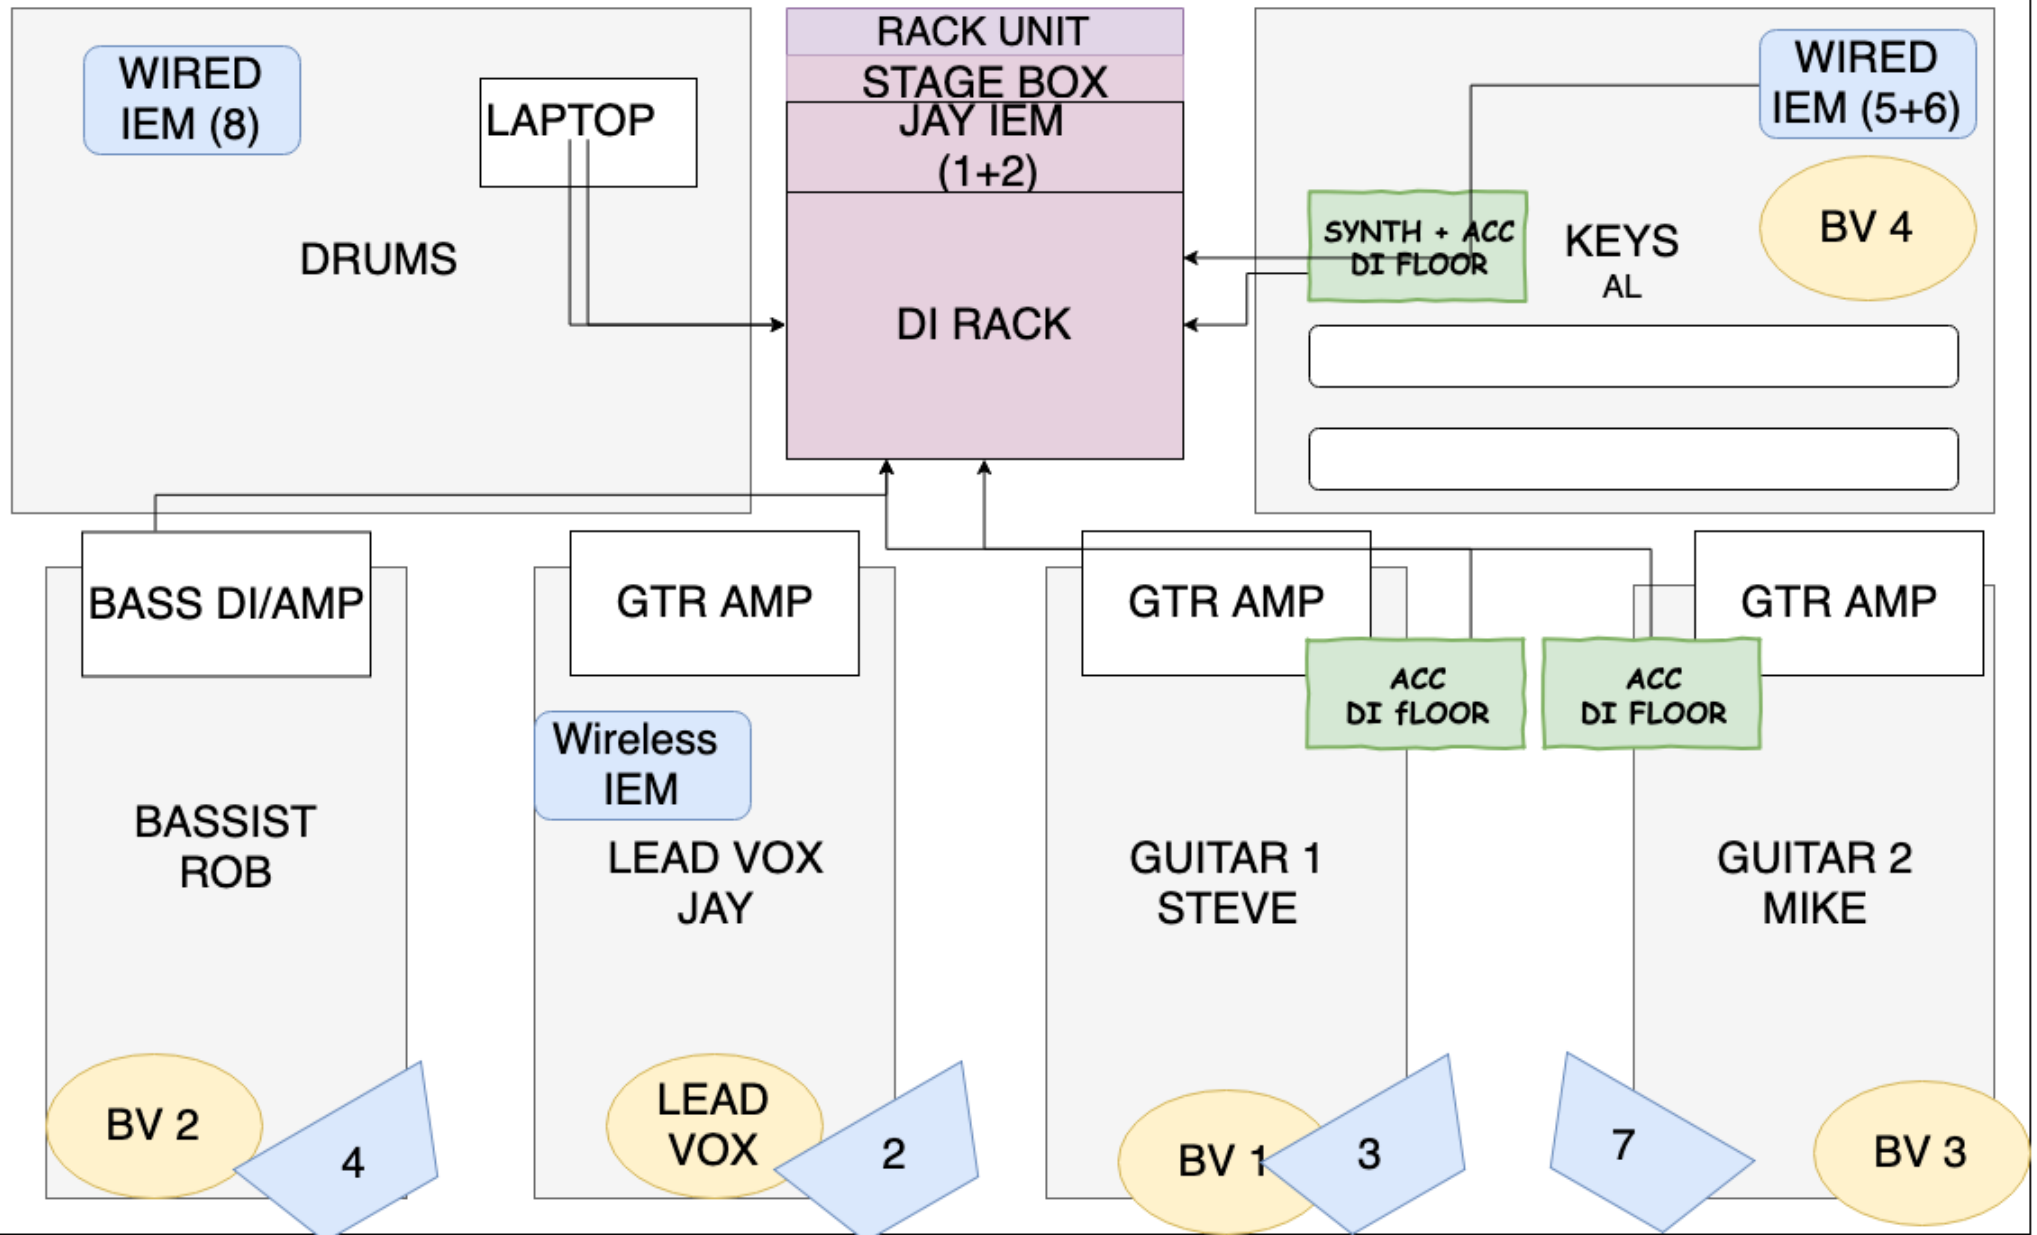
WIRED IEM (8)

LAPTOP

DRUMS

RACK UNIT

STAGE BOX

JAY IEM (1+2)

DI RACK

WIRED IEM (5+6)

SYNTH + ACC DI FLOOR

KEYS

AL

BV 4

BASS DI/AMP

GTR AMP

GTR AMP

GTR AMP

ACC DI FLOOR

ACC DI FLOOR

Wireless IEM

BASSIST ROB

LEAD VOX JAY

GUITAR 1 STEVE

GUITAR 2 MIKE

BV 2

4

LEAD VOX

2

BV 1

3

7

BV 3